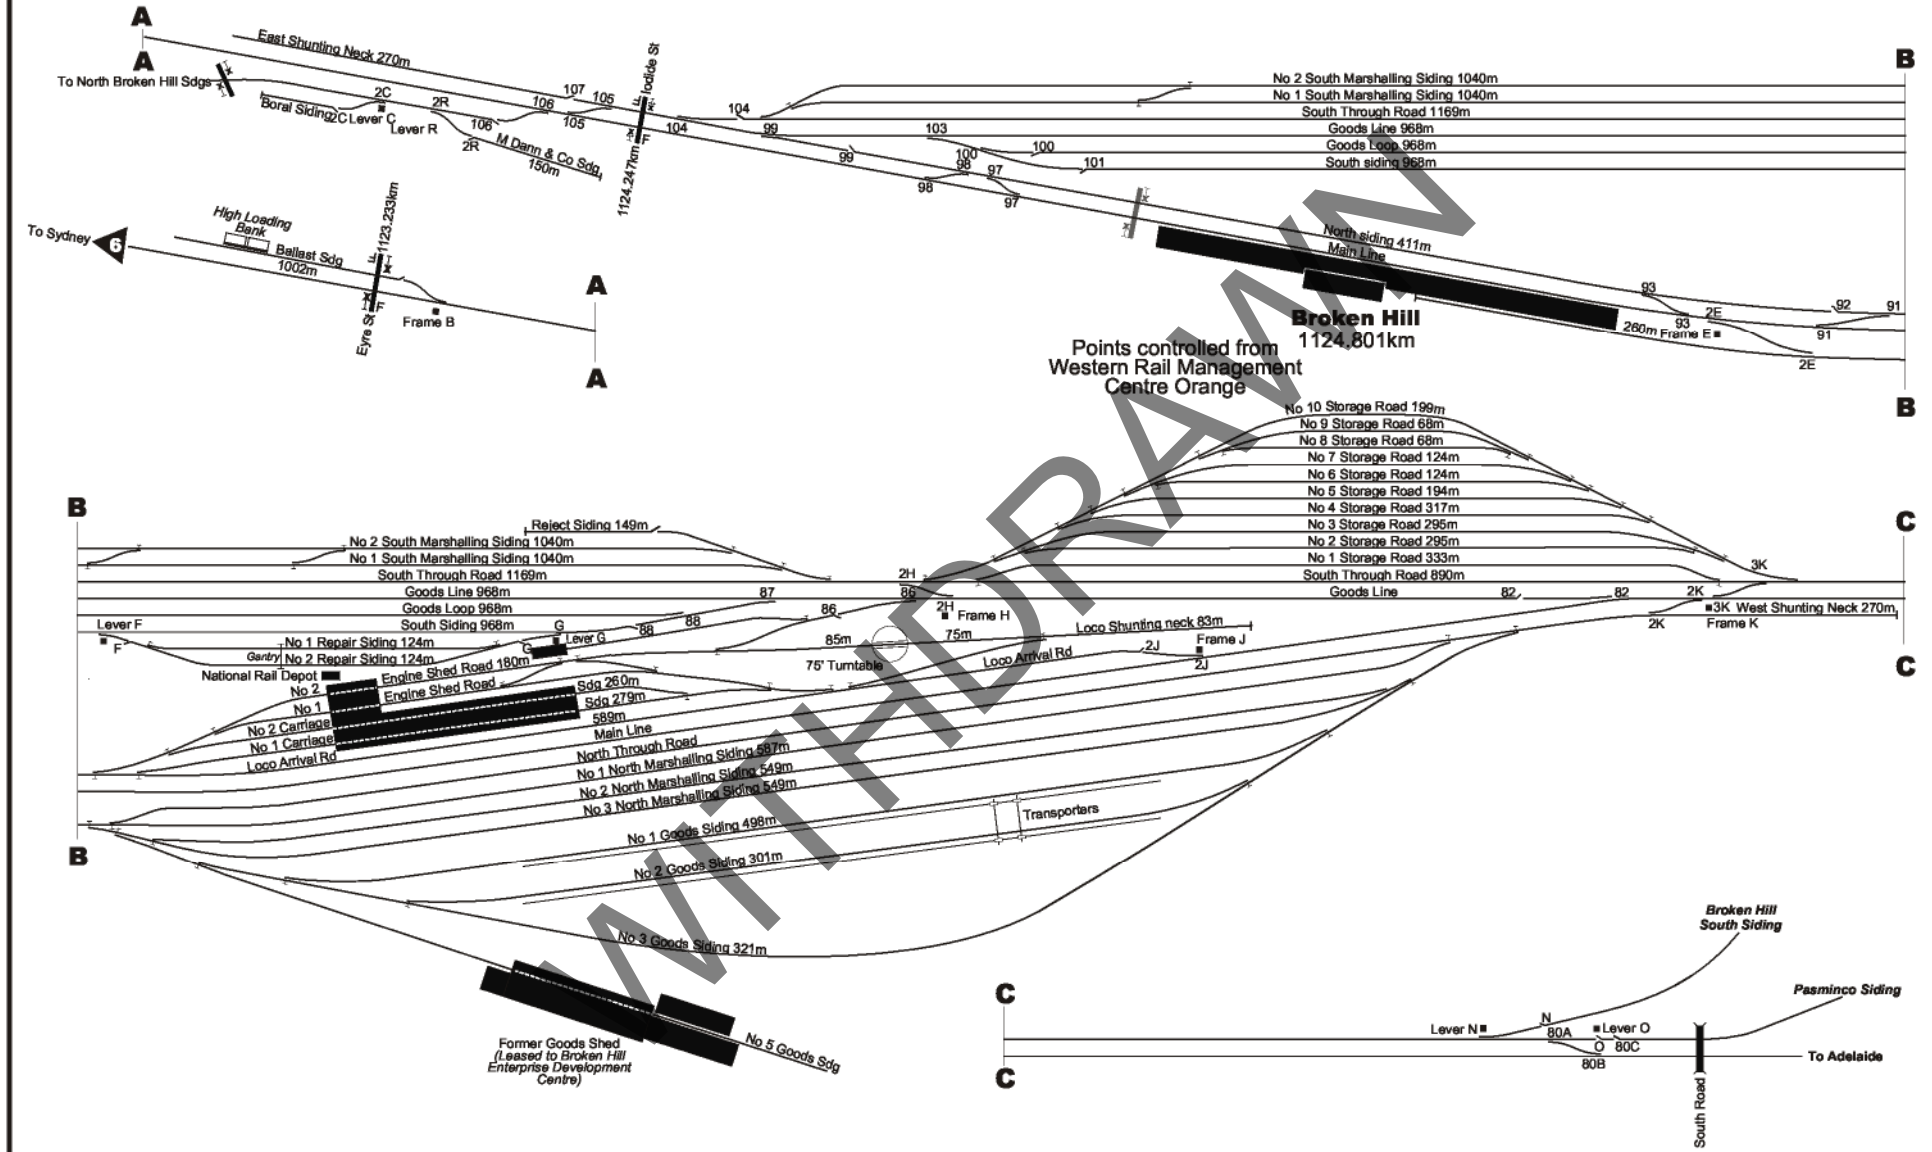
A

A

East Shunting Neck 270m

To North Broken Hill Sdgs

Boral Siding

2C

2C Lever C

Lever R

2R

106

106

2R

107

105

105

M Dann & Co Sdg 150m

Iodide St

1124.247km

104

104

99

99

103

100

100

98

98

97

97

101

No 2 South Marshalling Siding 1040m

No 1 South Marshalling Siding 1040m

South Through Road 1169m

Goods Line 968m

Goods Loop 968m

South siding 968m

B

High Loading Bank

To Sydney

6

Ballast Sdg 1002m

1123.233km

Eyre St

Frame B

A

A

North siding 411m

Main Line

Broken Hill 1124.801km

93

93

2E

260m Frame E

2E

92

91

91

Points controlled from Western Rail Management Centre Orange

B

No 10 Storage Road 199m

No 9 Storage Road 68m

No 8 Storage Road 68m

No 7 Storage Road 124m

No 6 Storage Road 124m

No 5 Storage Road 194m

No 4 Storage Road 317m

No 3 Storage Road 295m

No 2 Storage Road 295m

No 1 Storage Road 333m

South Through Road 890m

3K

C

B

Reject Siding 149m

No 2 South Marshalling Siding 1040m

No 1 South Marshalling Siding 1040m

South Through Road 1169m

Goods Line 968m

Goods Loop 968m

South Siding 968m

Lever F

F

87

88

88

G

Lever G

G

2H

86

86

2H

Frame H

85m

75m

75' Turntable

Loco Shunting neck 83m

Frame J

2J

2J

Loco Arrival Rd

Goods Line

82

82

2K

3K West Shunting Neck 270m

2K

Frame K

C

No 1 Repair Siding 124m

Gantry

No 2 Repair Siding 124m

National Rail Depot

Engine Shed Road 180m

No 2

Engine Shed Road

No 1

Sdg 260m

Sdg 279m

No 2 Carriage

589m

No 1 Carriage

Main Line

Loco Arrival Rd

North Through Road

No 1 North Marshalling Siding 587m

No 1 North Marshalling Siding 549m

No 2 North Marshalling Siding 549m

No 3 North Marshalling Siding 549m

Transporters

No 1 Goods Siding 498m

No 2 Goods Siding 301m

No 3 Goods Siding 321m

B

Former Goods Shed (Leased to Broken Hill Enterprise Development Centre)

No 5 Goods Sdg

Broken Hill South Siding

Pasminco Siding

C

Lever N

N

80A

Lever O

O

80C

80B

To Adelaide

South Road

C

WITHDRAWN